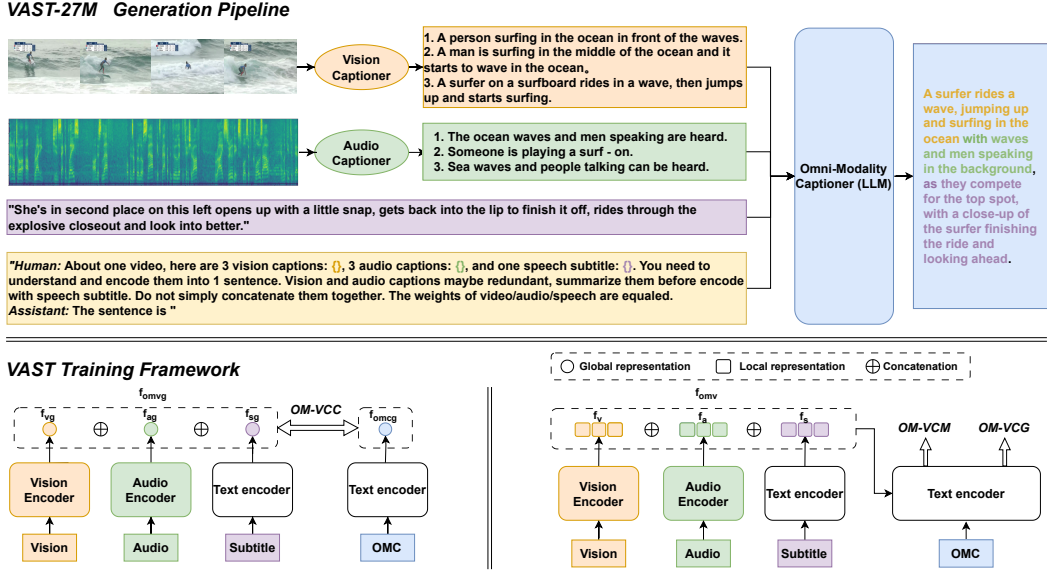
VAST-27M Generation Pipeline

Vision Captioner

1. A person surfing in the ocean in front of the waves.
2. A man is surfing in the middle of the ocean and it starts to wave in the ocean。
3. A surfer on a surfboard rides in a wave, then jumps up and starts surfing.

Audio Captioner

1. The ocean waves and men speaking are heard.
2. Someone is playing a surf - on.
3. Sea waves and people talking can be heard.

"She's in second place on this left opens up with a little snap, gets back into the lip to finish it off, rides through the explosive closeout and look into better."

"Human: About one video, here are 3 vision captions: {}, 3 audio captions: {}, and one speech subtitle: {}. You need to understand and encode them into 1 sentence. Vision and audio captions maybe redundant, summarize them before encode with speech subtitle. Do not simply concatenate them together. The weights of video/audio/speech are equaled.
Assistant: The sentence is "

Omni-Modality Captioner (LLM)

A surfer rides a wave, jumping up and surfing in the ocean with waves and men speaking in the background, as they compete for the top spot, with a close-up of the surfer finishing the ride and looking ahead.

VAST Training Framework

$f_{omvg}$

$f_{vg}$ $\oplus$ $f_{ag}$ $\oplus$ $f_{sg}$

OM-VCC

$f_{omcg}$

Vision Encoder

Audio Encoder

Text encoder

Text encoder

Vision

Audio

Subtitle

OMC

Global representation

Local representation

$\oplus$ Concatenation

$f_{omv}$

$f_v$ $\oplus$ $f_a$ $\oplus$ $f_s$

OM-VCM

OM-VCG

Vision Encoder

Audio Encoder

Text encoder

Text encoder

Vision

Audio

Subtitle

OMC